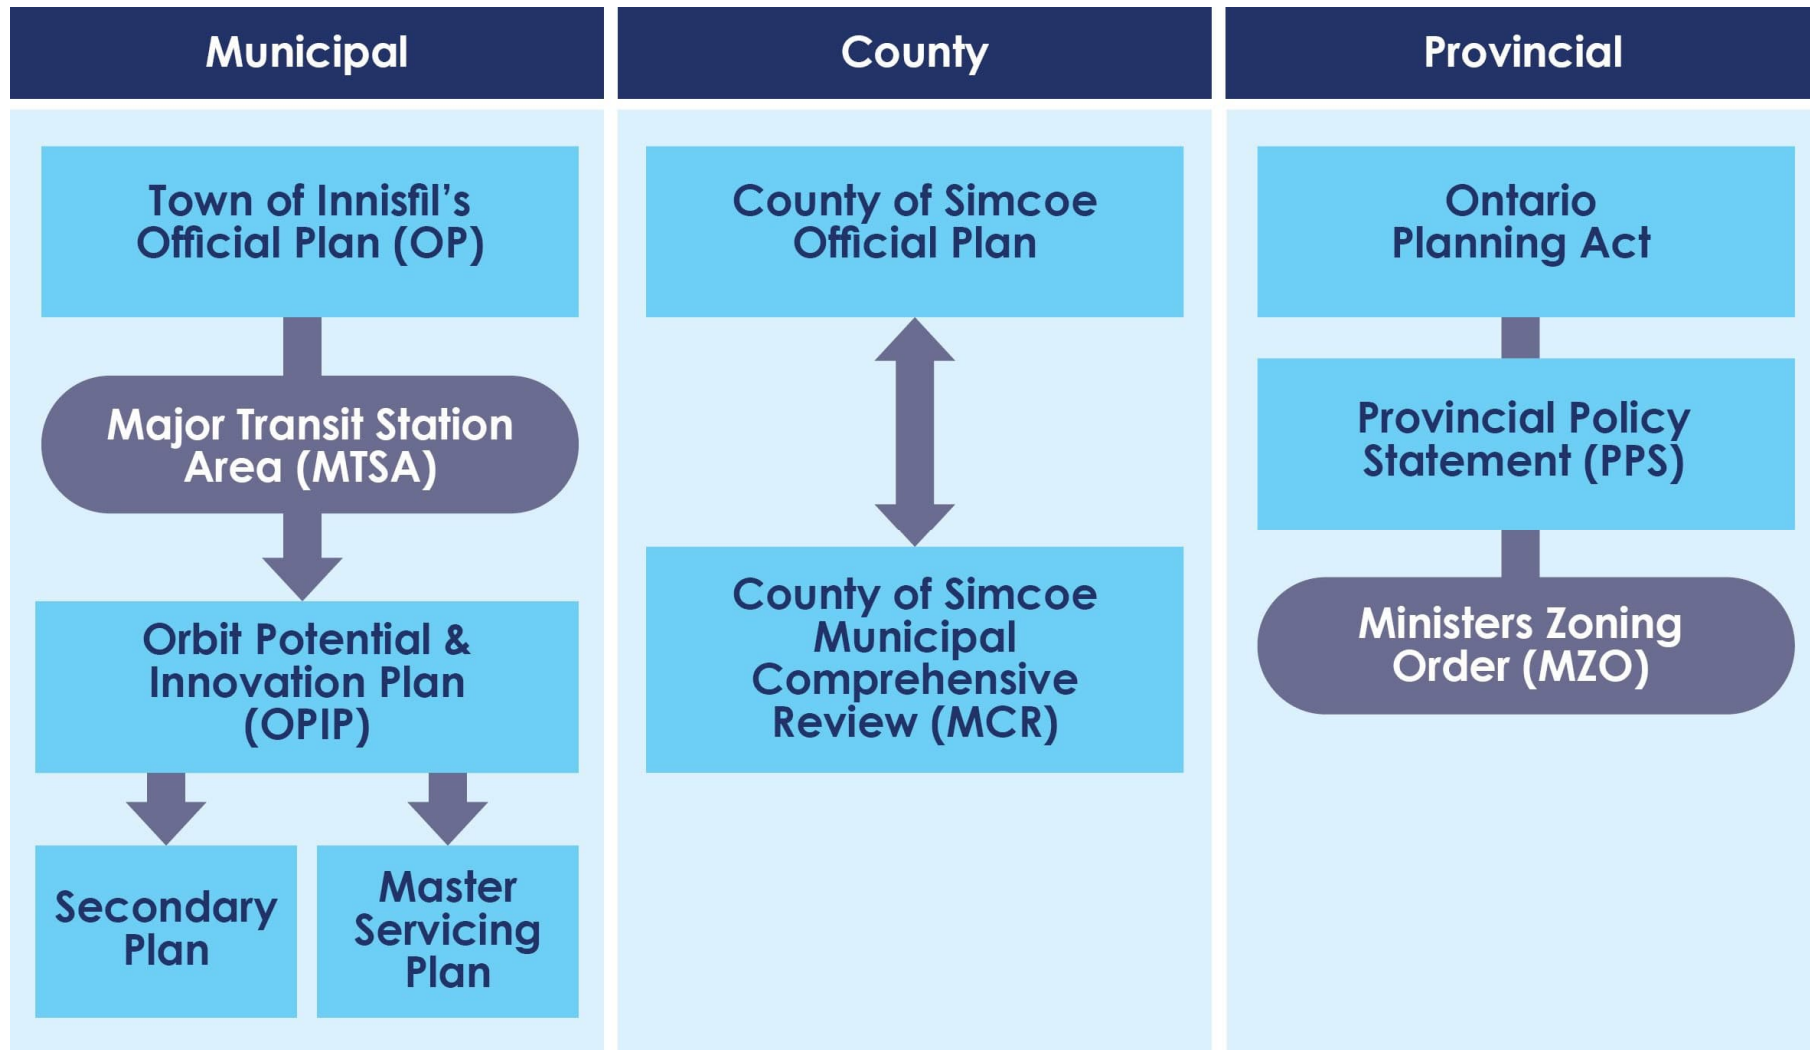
Municipal

Town of Innisfil's Official Plan (OP)

Major Transit Station Area (MTSA)

Orbit Potential & Innovation Plan (OPIP)

Secondary Plan

Master Servicing Plan

County

County of Simcoe Official Plan

County of Simcoe Municipal Comprehensive Review (MCR)

Provincial

Ontario Planning Act

Provincial Policy Statement (PPS)

Ministers Zoning Order (MZO)